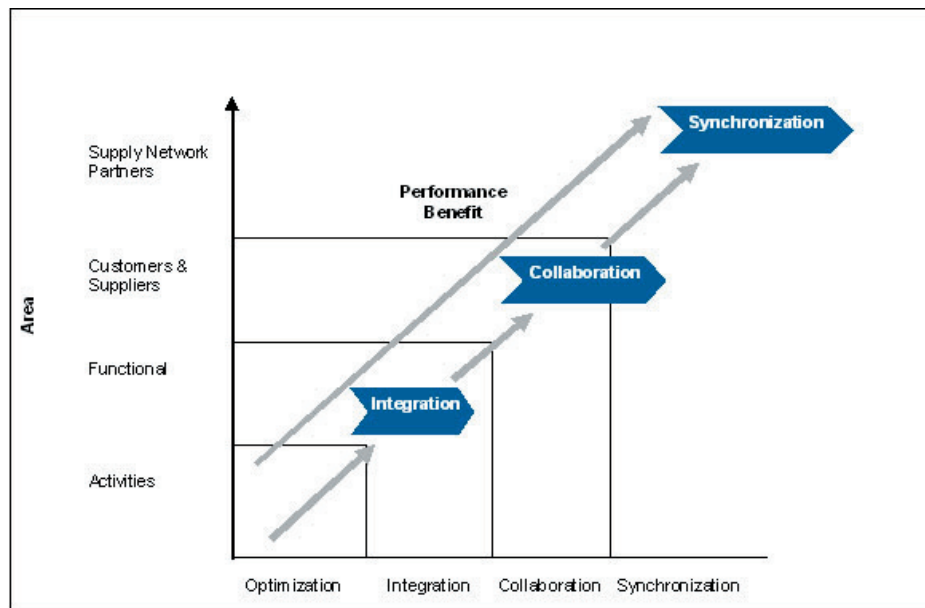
Area

Supply Network Partners

Customers & Suppliers

Functional

Activities

Performance Benefit

Synchronization

Collaboration

Integration

Optimization

Integration

Collaboration

Synchronization